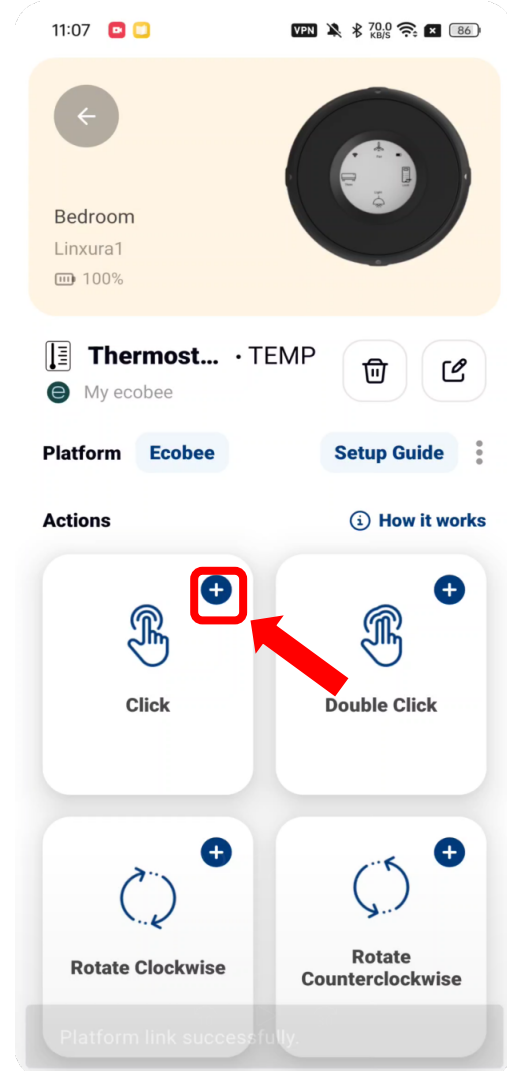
11:07 VPN 70.0 KB/S 86

Bedroom
Linxura1
100%

Thermost... • TEMP
My ecobee

Platform Ecobee Setup Guide

Actions How it works

Click

Double Click

Rotate Clockwise

Rotate Counterclockwise

Platform link successfully.